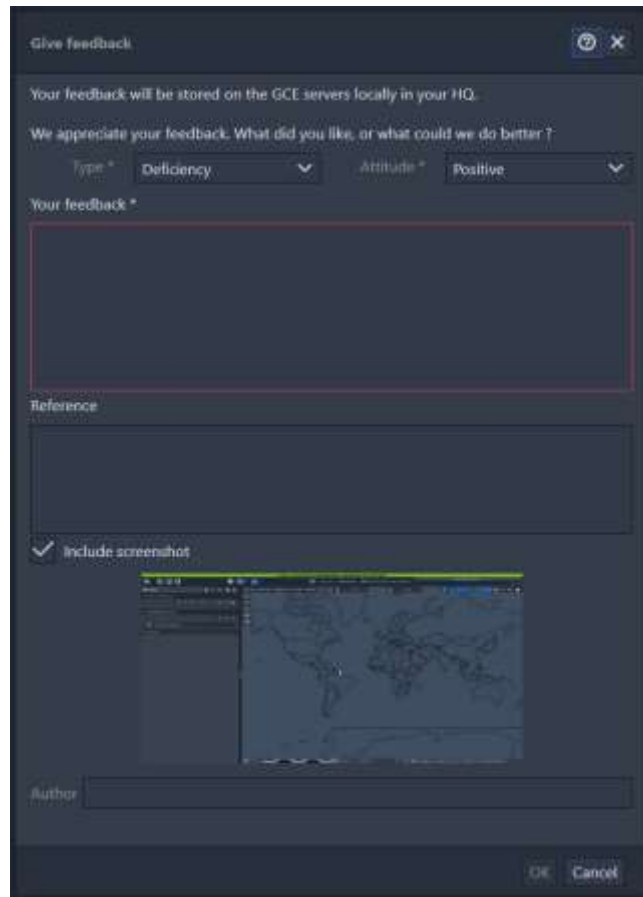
Give feedback

Your feedback will be stored on the GCE servers locally in your HQ.

We appreciate your feedback. What did you like, or what could we do better ?

Type * Deficiency

Attitude * Positive

Your feedback *

Reference

Include screenshot

Author

OK Cancel